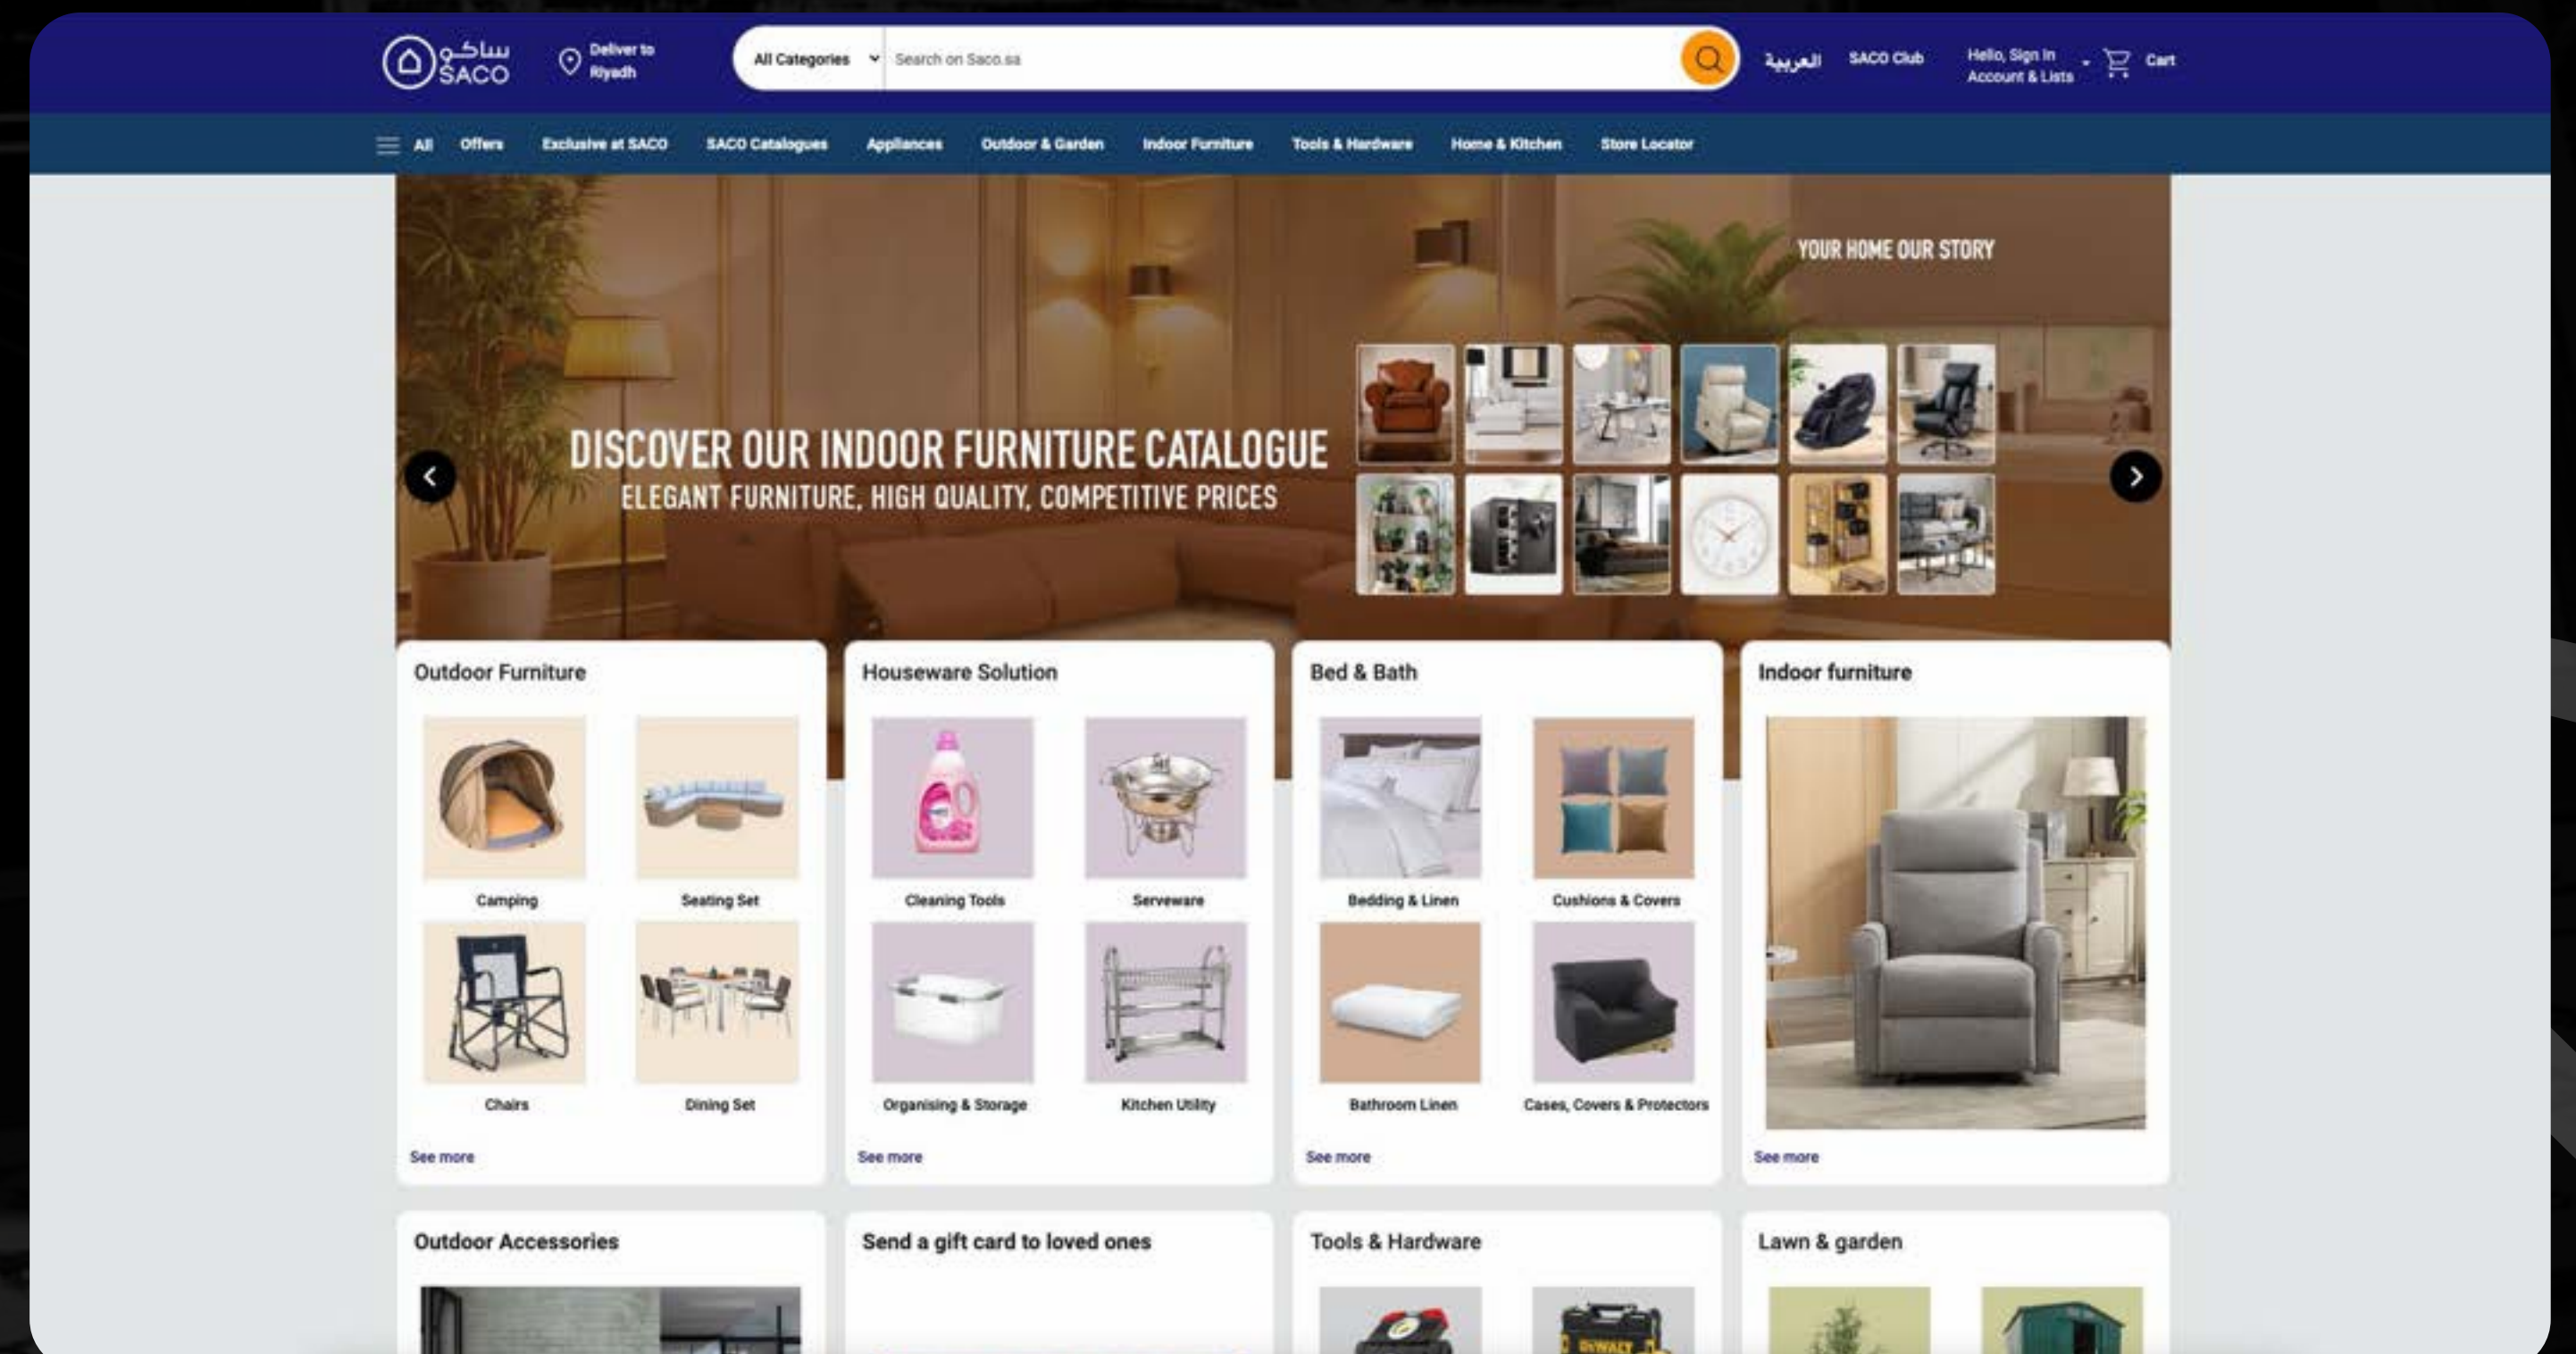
ساكو SACO

Deliver to Riyadh

All Categories

Search on Saco.sa

العربية

SACO Club

Hello, Sign in Account & Lists

Cart

All Offers Exclusive at SACO SACO Catalogues Appliances Outdoor & Garden Indoor Furniture Tools & Hardware Home & Kitchen Store Locator

YOUR HOME OUR STORY

DISCOVER OUR INDOOR FURNITURE CATALOGUE
ELEGANT FURNITURE, HIGH QUALITY, COMPETITIVE PRICES

Outdoor Furniture

Camping

Seating Set

Chairs

Dining Set

See more

Houseware Solution

Cleaning Tools

Serveware

Organising & Storage

Kitchen Utility

See more

Bed & Bath

Bedding & Linen

Cushions & Covers

Bathroom Linen

Cases, Covers & Protectors

See more

Indoor furniture

See more

Outdoor Accessories

Send a gift card to loved ones

Tools & Hardware

Lawn & garden